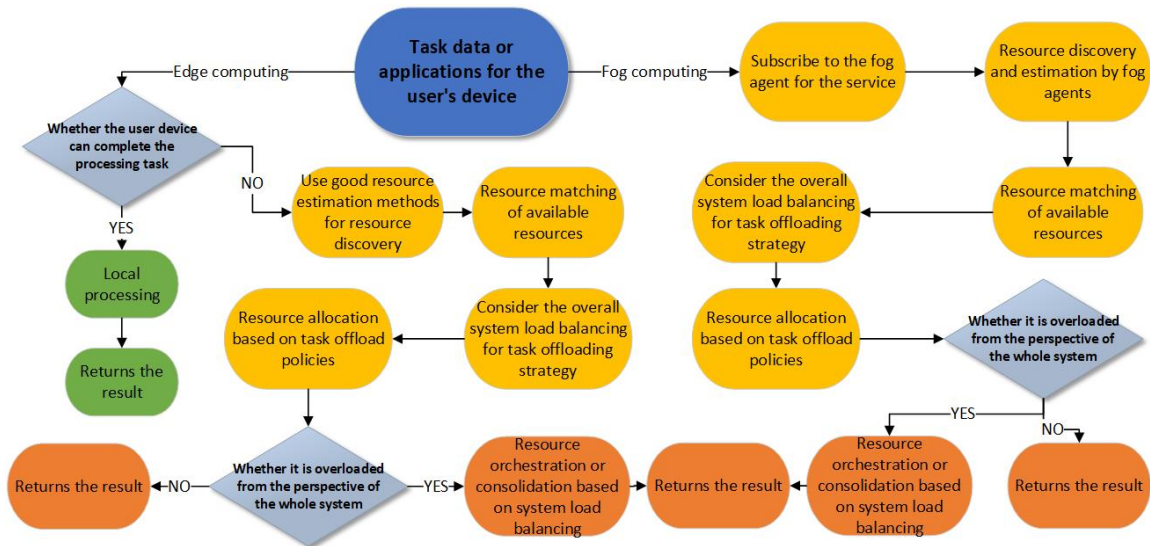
Task data or applications for the user's device

Edge computing

Fog computing

Subscribe to the fog agent for the service

Resource discovery and estimation by fog agents

Whether the user device can complete the processing task

NO

YES

Use good resource estimation methods for resource discovery

Resource matching of available resources

Consider the overall system load balancing for task offloading strategy

Resource matching of available resources

Local processing

Returns the result

Resource allocation based on task offload policies

Consider the overall system load balancing for task offloading strategy

Resource allocation based on task offload policies

Whether it is overloaded from the perspective of the whole system

YES

NO

Returns the result

NO

Whether it is overloaded from the perspective of the whole system

YES

Resource orchestration or consolidation based on system load balancing

Returns the result

Resource orchestration or consolidation based on system load balancing

Returns the result